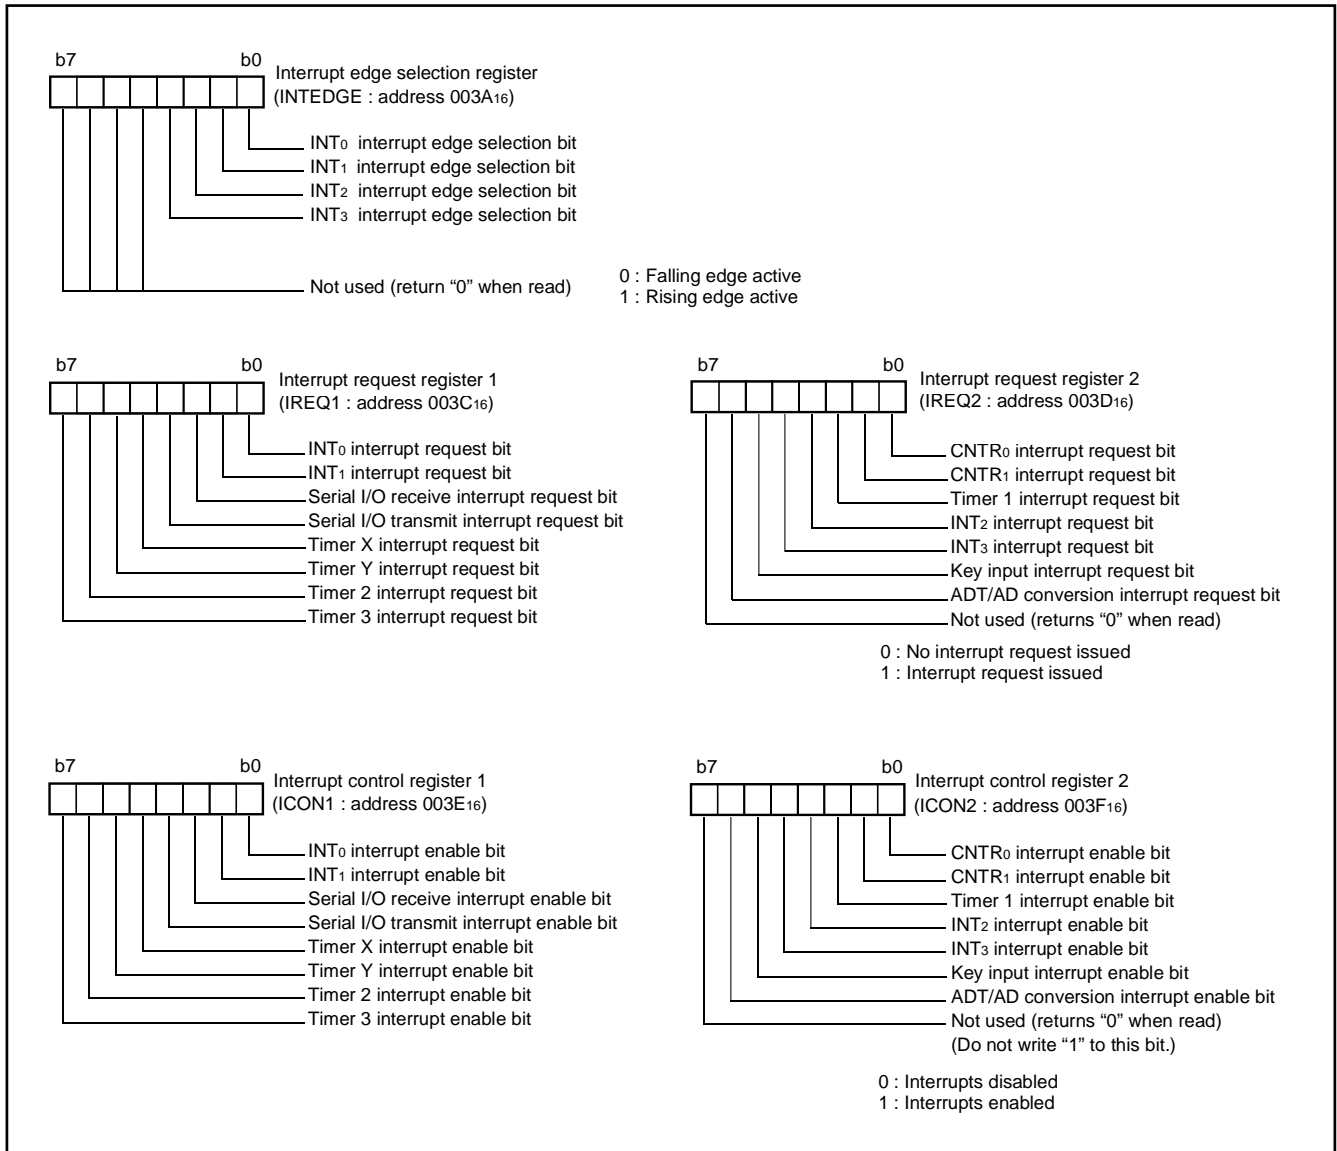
b7 b0
Interrupt edge selection register
(INTEDGE : address 003A$_{16}$)

INT$_0$ interrupt edge selection bit
INT$_1$ interrupt edge selection bit
INT$_2$ interrupt edge selection bit
INT$_3$ interrupt edge selection bit
Not used (return “0” when read)

0 : Falling edge active
1 : Rising edge active

b7 b0
Interrupt request register 1
(IREQ1 : address 003C$_{16}$)

INT$_0$ interrupt request bit
INT$_1$ interrupt request bit
Serial I/O receive interrupt request bit
Serial I/O transmit interrupt request bit
Timer X interrupt request bit
Timer Y interrupt request bit
Timer 2 interrupt request bit
Timer 3 interrupt request bit

b7 b0
Interrupt request register 2
(IREQ2 : address 003D$_{16}$)

CNTR$_0$ interrupt request bit
CNTR$_1$ interrupt request bit
Timer 1 interrupt request bit
INT$_2$ interrupt request bit
INT$_3$ interrupt request bit
Key input interrupt request bit
ADT/AD conversion interrupt request bit
Not used (returns “0” when read)

0 : No interrupt request issued
1 : Interrupt request issued

b7 b0
Interrupt control register 1
(ICON1 : address 003E$_{16}$)

INT$_0$ interrupt enable bit
INT$_1$ interrupt enable bit
Serial I/O receive interrupt enable bit
Serial I/O transmit interrupt enable bit
Timer X interrupt enable bit
Timer Y interrupt enable bit
Timer 2 interrupt enable bit
Timer 3 interrupt enable bit

b7 b0
Interrupt control register 2
(ICON2 : address 003F$_{16}$)

CNTR$_0$ interrupt enable bit
CNTR$_1$ interrupt enable bit
Timer 1 interrupt enable bit
INT$_2$ interrupt enable bit
INT$_3$ interrupt enable bit
Key input interrupt enable bit
ADT/AD conversion interrupt enable bit
Not used (returns “0” when read)
(Do not write “1” to this bit.)

0 : Interrupts disabled
1 : Interrupts enabled